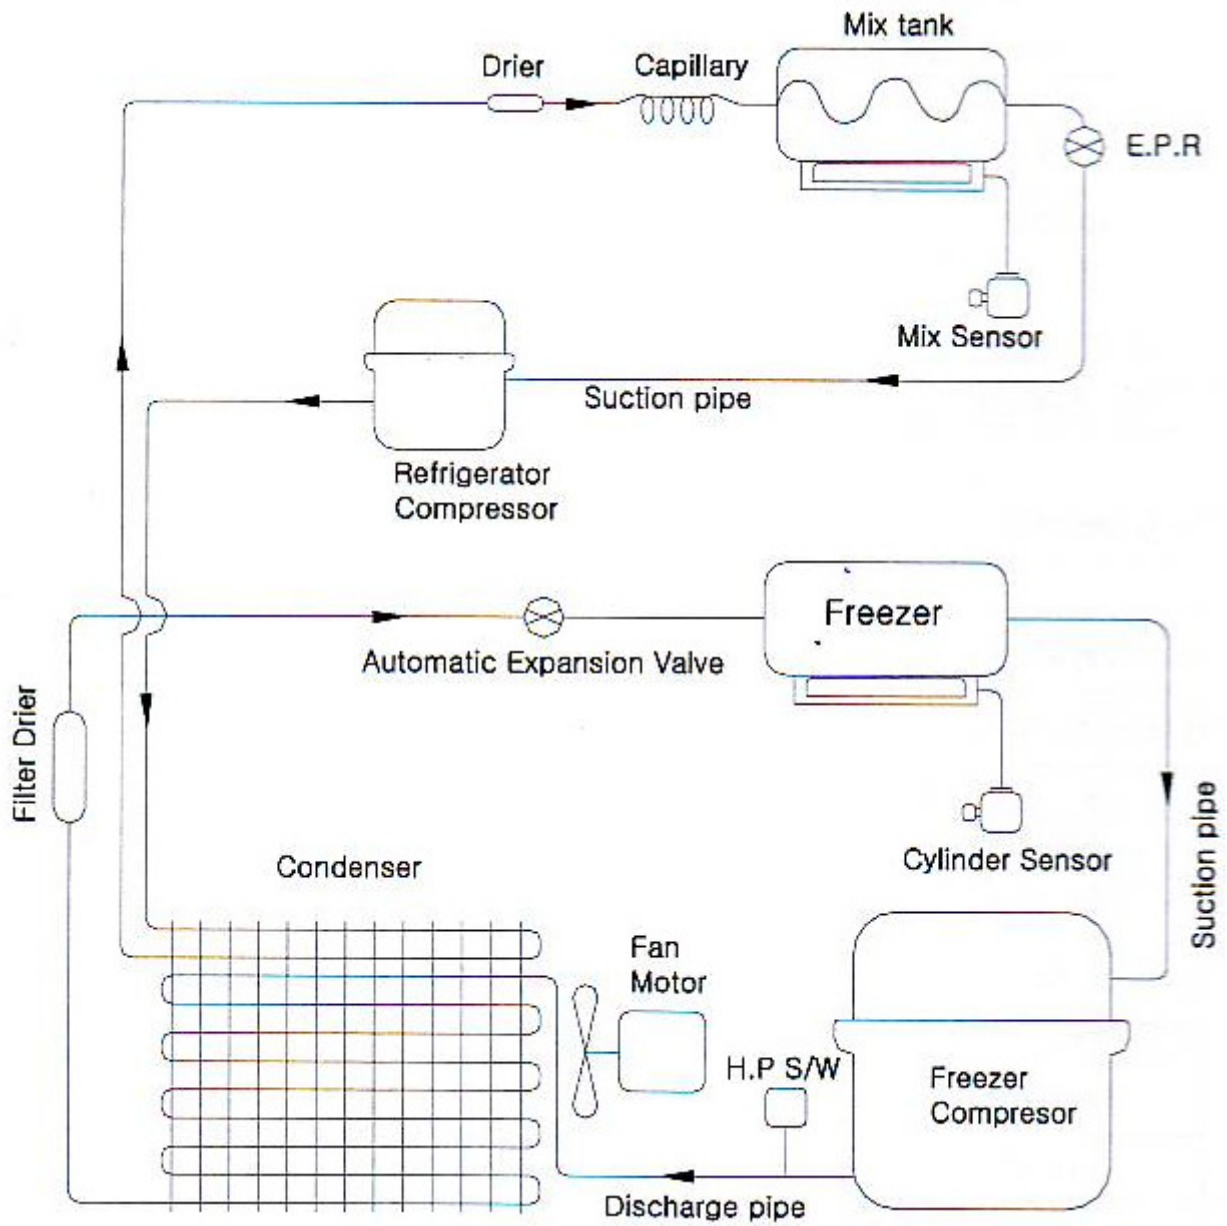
Mix tank
Drier
Capillary
E.P.R
Mix Sensor
Suction pipe
Refrigerator Compressor
Freezer
Automatic Expansion Valve
Filter Drier
Cylinder Sensor
Suction pipe
Condenser
Fan Motor
H.P S/W
Freezer Compresor
Discharge pipe